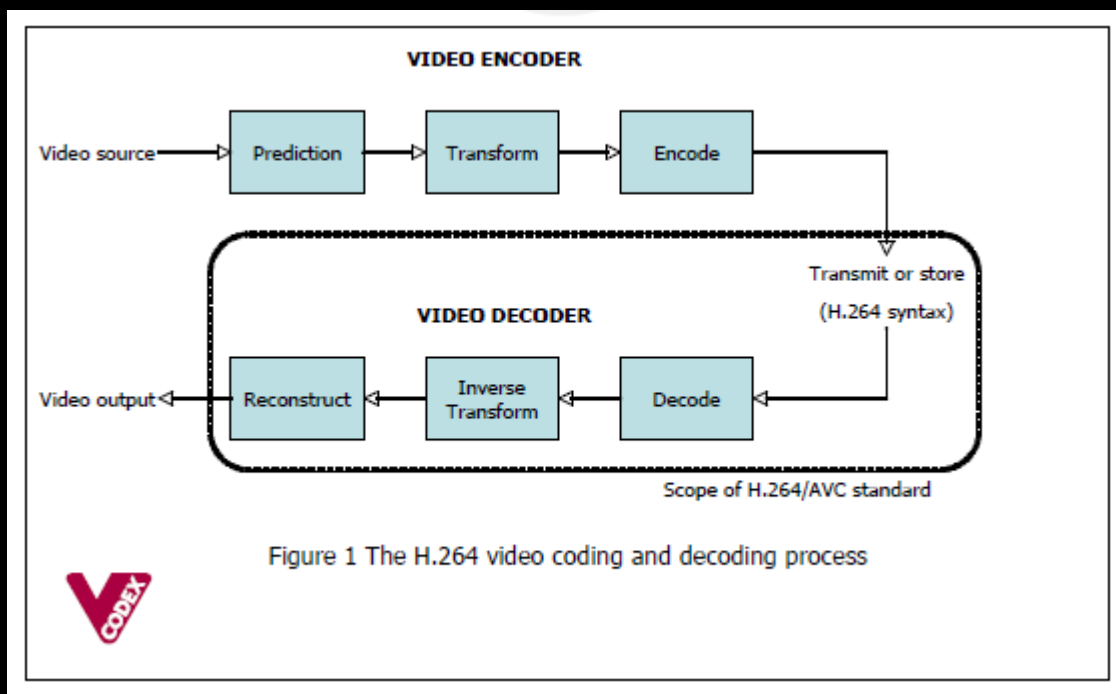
VIDEO ENCODER

Video source

Prediction

Transform

Encode

Transmit or store

(H.264 syntax)

VIDEO DECODER

Video output

Reconstruct

Inverse Transform

Decode

Scope of H.264/AVC standard

Figure 1 The H.264 video coding and decoding process

CODEX